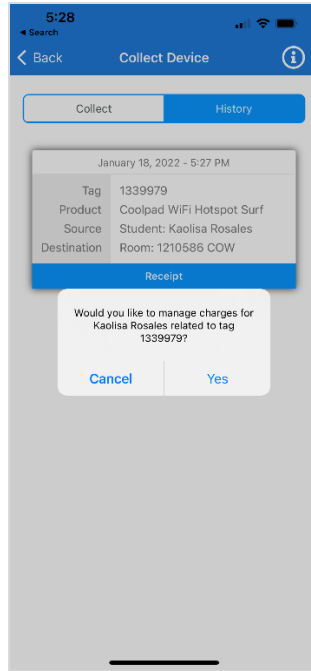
5:28
◂ Search
Back
Collect Device
Collect
History
January 18, 2022 - 5:27 PM

| Tag | 1339979 |
|---|---|
| Product | Coolpad WiFi Hotspot Surf |
| Source | Student: Kaolisa Rosales |
| Destination | Room: 1210586 COW |

Receipt
Would you like to manage charges for Kaolisa Rosales related to tag 1339979?
Cancel
Yes